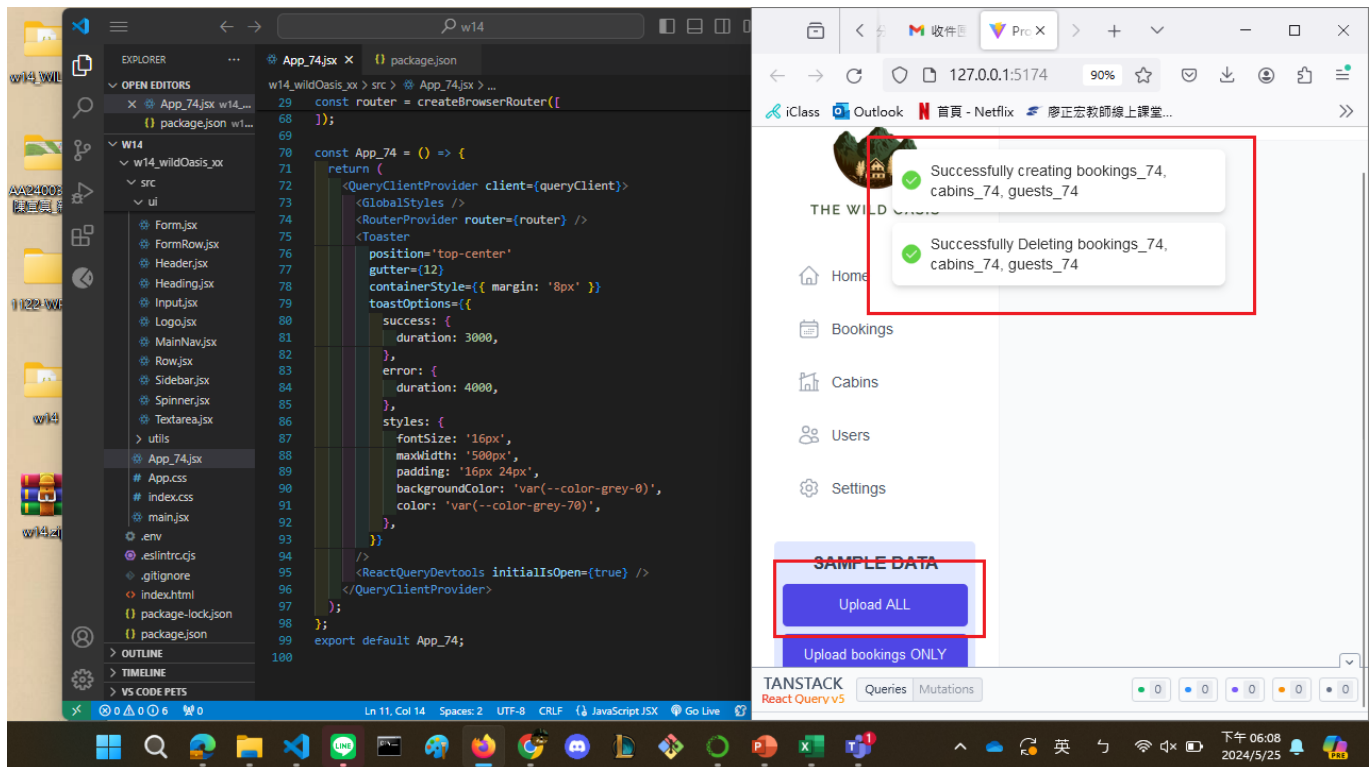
w14_WIL
AA24003 陳宣
1122 W
w14
w14.zi

w14

EXPLORER ...
OPEN EDITORS
× App_74.jsx w14_...
package.json w1...
W14
w14_wildOasis_xx
src
ui
Form.jsx
FormRow.jsx
Header.jsx
Heading.jsx
Input.jsx
Logo.jsx
MainNav.jsx
Row.jsx
Sidebar.jsx
Spinner.jsx
Textarea.jsx
utils
App_74.jsx
App.css
index.css
main.jsx
.env
.eslintrc.cjs
.gitignore
index.html
package-lock.json
package.json
OUTLINE
TIMELINE
VS CODE PETS

App_74.jsx × package.json
w14_wildOasis_xx > src > App_74.jsx > ...

```
29  const router = createBrowserRouter([
68  ]);
69
70  const App_74 = () => {
71    return (
72      <QueryClientProvider client={queryClient}>
73        <GlobalStyles />
74        <RouterProvider router={router} />
75        <Toaster
76          position='top-center'
77          gutter={12}
78          containerStyle={{ margin: '8px' }}
79          toastOptions={{
80            success: {
81              duration: 3000,
82            },
83            error: {
84              duration: 4000,
85            },
86            styles: {
87              fontSize: '16px',
88              maxWidth: '500px',
89              padding: '16px 24px',
90              backgroundColor: 'var(--color-grey-0)',
91              color: 'var(--color-grey-70)',
92            },
93          }}
94        />
95        <ReactQueryDevtools initialIsOpen={true} />
96      </QueryClientProvider>
97    );
98  };
99  export default App_74;
100
```

⊗ 0 ⚠ 0 ⓘ 6 0 Ln 11, Col 14 Spaces: 2 UTF-8 CRLF {} JavaScript JSX Go Live

收件匣 Pro ×
127.0.0.1:5174 90%
iClass Outlook 首頁 - Netflix 廖正宏教師線上課堂...

THE WILD OASIS
Successfully creating bookings_74, cabins_74, guests_74
Successfully Deleting bookings_74, cabins_74, guests_74
Home
Bookings
Cabins
Users
Settings
SAMPLE DATA
Upload ALL
Upload bookings ONLY
TANSTACK React Query v5
Queries Mutations
0 0 0 0 0

英 下午 06:08 2024/5/25